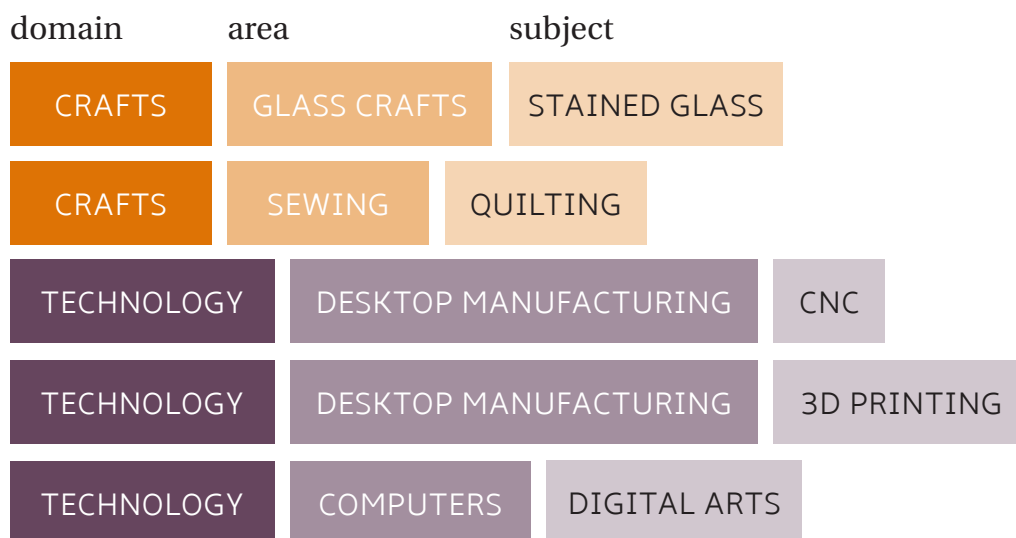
| domain | area | subject |
|---|---|---|
| CRAFTS | GLASS CRAFTS | STAINED GLASS |
| CRAFTS | SEWING | QUILTING |
| TECHNOLOGY | DESKTOP MANUFACTURING | CNC |
| TECHNOLOGY | DESKTOP MANUFACTURING | 3D PRINTING |
| TECHNOLOGY | COMPUTERS | DIGITAL ARTS |